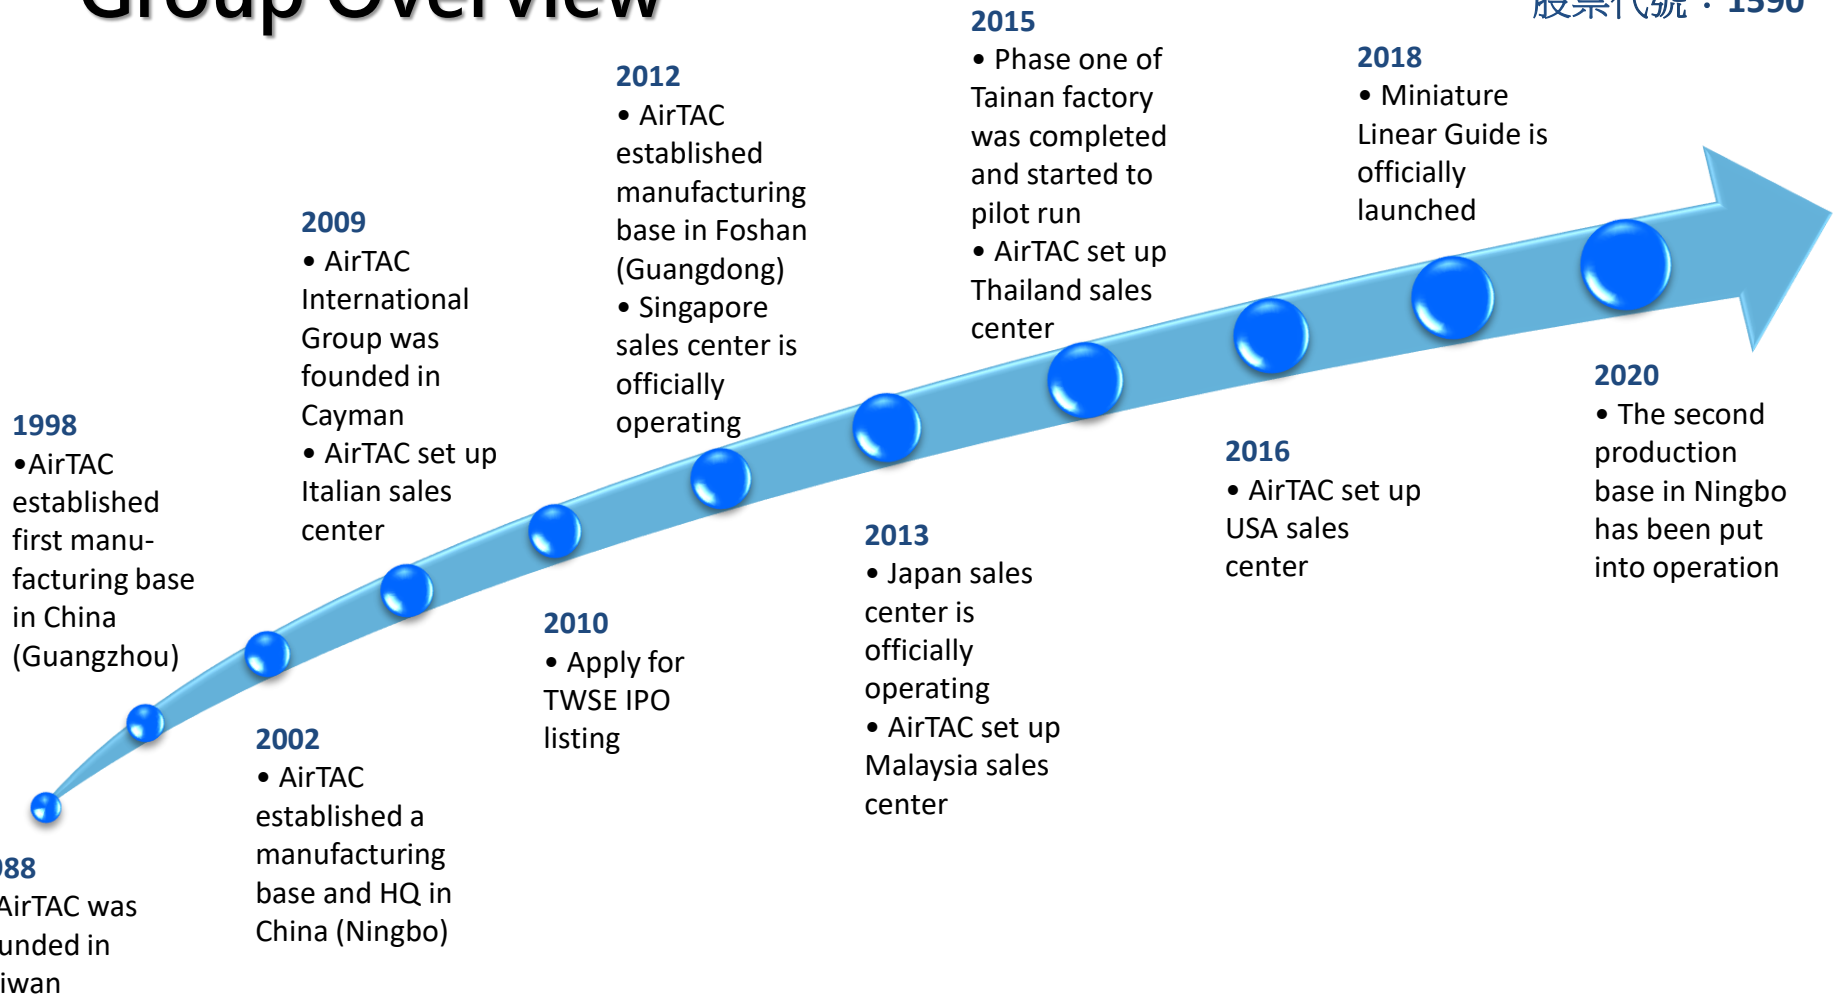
Group Overview

股票代號：1590

1988
AirTAC was unded in iwan

1998
•AirTAC established first manufacturing base in China (Guangzhou)

2002
• AirTAC established a manufacturing base and HQ in China (Ningbo)

2009
• AirTAC International Group was founded in Cayman
• AirTAC set up Italian sales center

2010
• Apply for TWSE IPO listing

2012
• AirTAC established manufacturing base in Foshan (Guangdong)
• Singapore sales center is officially operating

2013
• Japan sales center is officially operating
• AirTAC set up Malaysia sales center

2015
• Phase one of Tainan factory was completed and started to pilot run
• AirTAC set up Thailand sales center

2016
• AirTAC set up USA sales center

2018
• Miniature Linear Guide is officially launched

2020
• The second production base in Ningbo has been put into operation